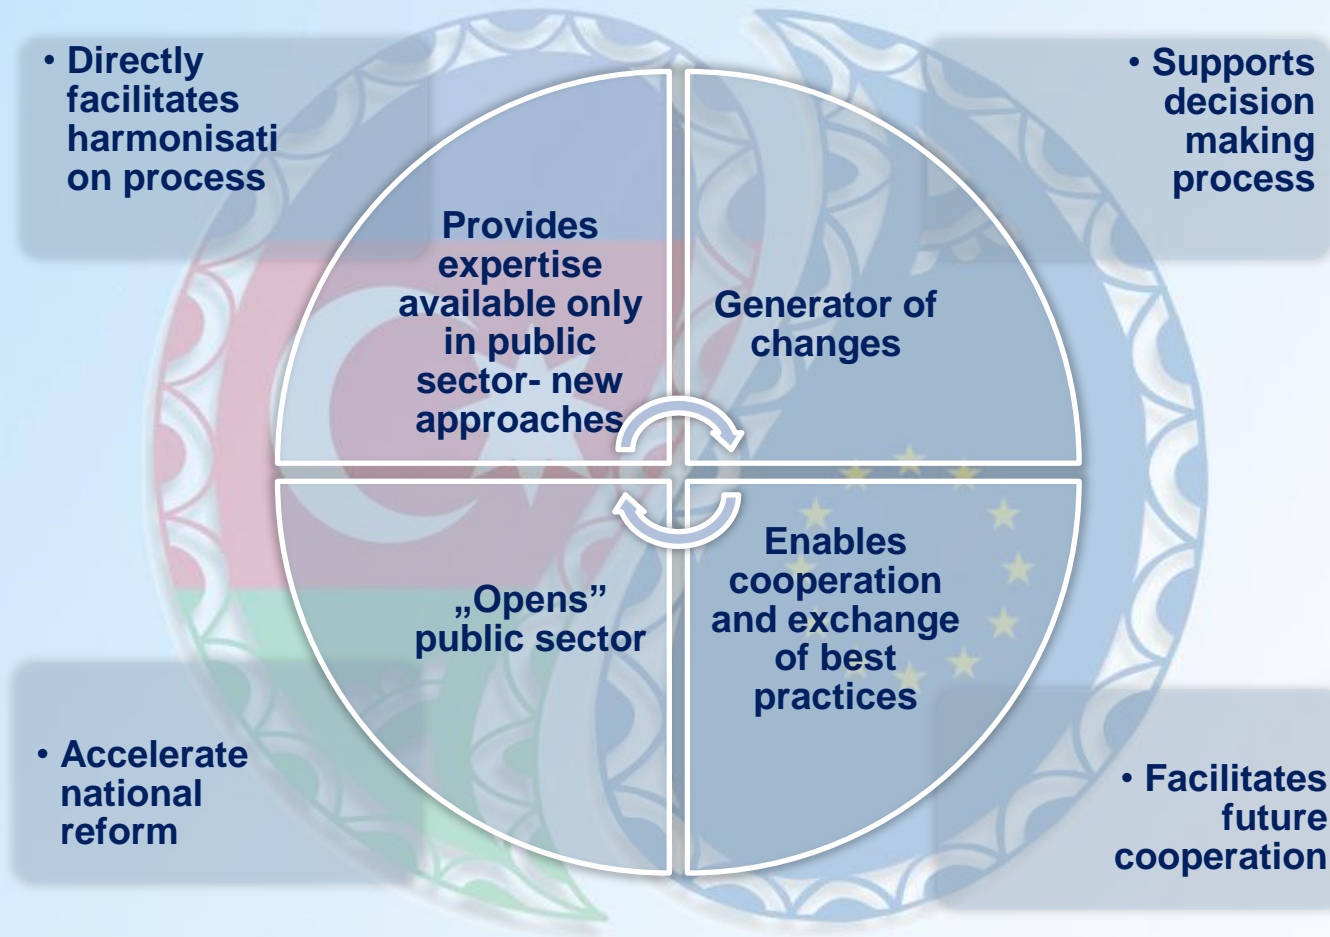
• Directly facilitates harmonisati on process

• Supports decision making process

Provides expertise available only in public sector- new approaches

Generator of changes

„Opens” public sector

Enables cooperation and exchange of best practices

• Accelerate national reform

• Facilitates future cooperation